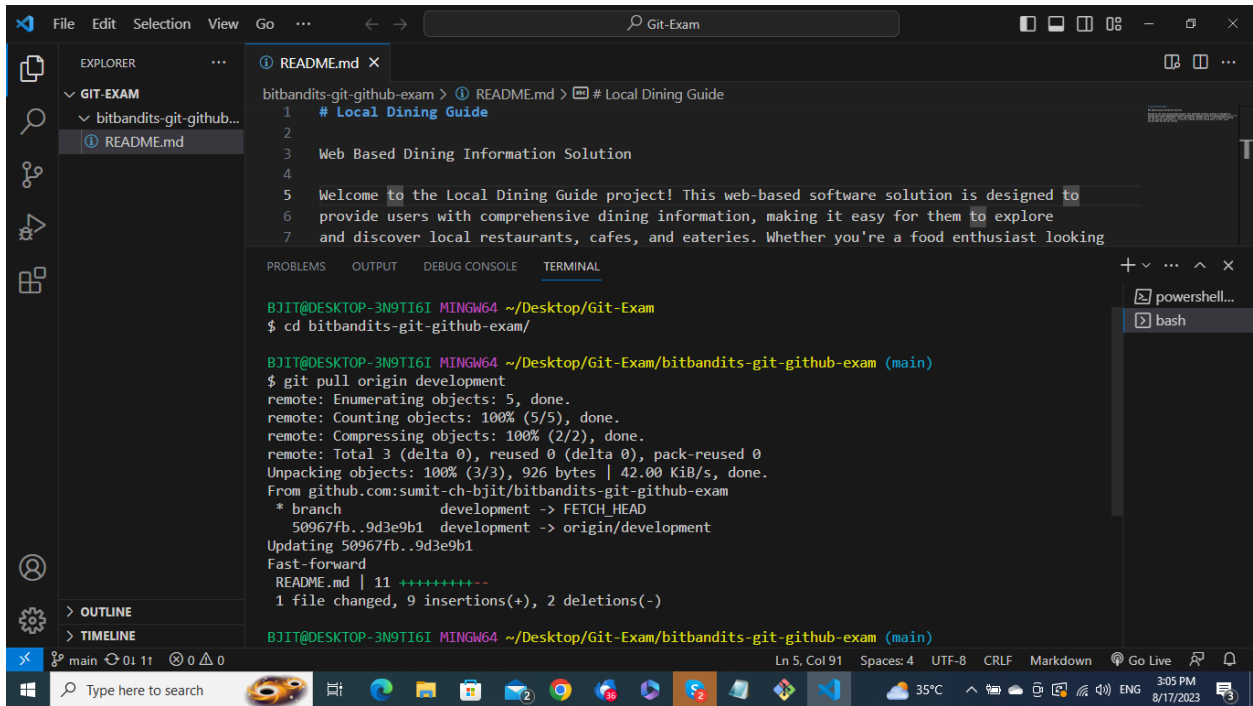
File Edit Selection View Go ···
Git-Exam

EXPLORER ···
GIT-EXAM
bitbandits-git-github...
README.md

README.md ×

bitbandits-git-github-exam > README.md > # Local Dining Guide

1 # Local Dining Guide
2
3 Web Based Dining Information Solution
4
5 Welcome to the Local Dining Guide project! This web-based software solution is designed to
6 provide users with comprehensive dining information, making it easy for them to explore
7 and discover local restaurants, cafes, and eateries. Whether you're a food enthusiast looking

PROBLEMS OUTPUT DEBUG CONSOLE TERMINAL

powershell...
bash

BJIT@DESKTOP-3N9TI6I MINGW64 ~/Desktop/Git-Exam
$ cd bitbandits-git-github-exam/

BJIT@DESKTOP-3N9TI6I MINGW64 ~/Desktop/Git-Exam/bitbandits-git-github-exam (main)
$ git pull origin development
remote: Enumerating objects: 5, done.
remote: Counting objects: 100% (5/5), done.
remote: Compressing objects: 100% (2/2), done.
remote: Total 3 (delta 0), reused 0 (delta 0), pack-reused 0
Unpacking objects: 100% (3/3), 926 bytes | 42.00 KiB/s, done.
From github.com:sumit-ch-bjit/bitbandits-git-github-exam
 * branch            development -> FETCH_HEAD
   50967fb..9d3e9b1  development -> origin/development
Updating 50967fb..9d3e9b1
Fast-forward
 README.md | 11 +++++++++--
 1 file changed, 9 insertions(+), 2 deletions(-)

BJIT@DESKTOP-3N9TI6I MINGW64 ~/Desktop/Git-Exam/bitbandits-git-github-exam (main)

OUTLINE
TIMELINE

main 0↓ 1↑ ⊗ 0 ⚠ 0
Ln 5, Col 91 Spaces: 4 UTF-8 CRLF Markdown Go Live

Type here to search
35°C ENG 3:05 PM 8/17/2023